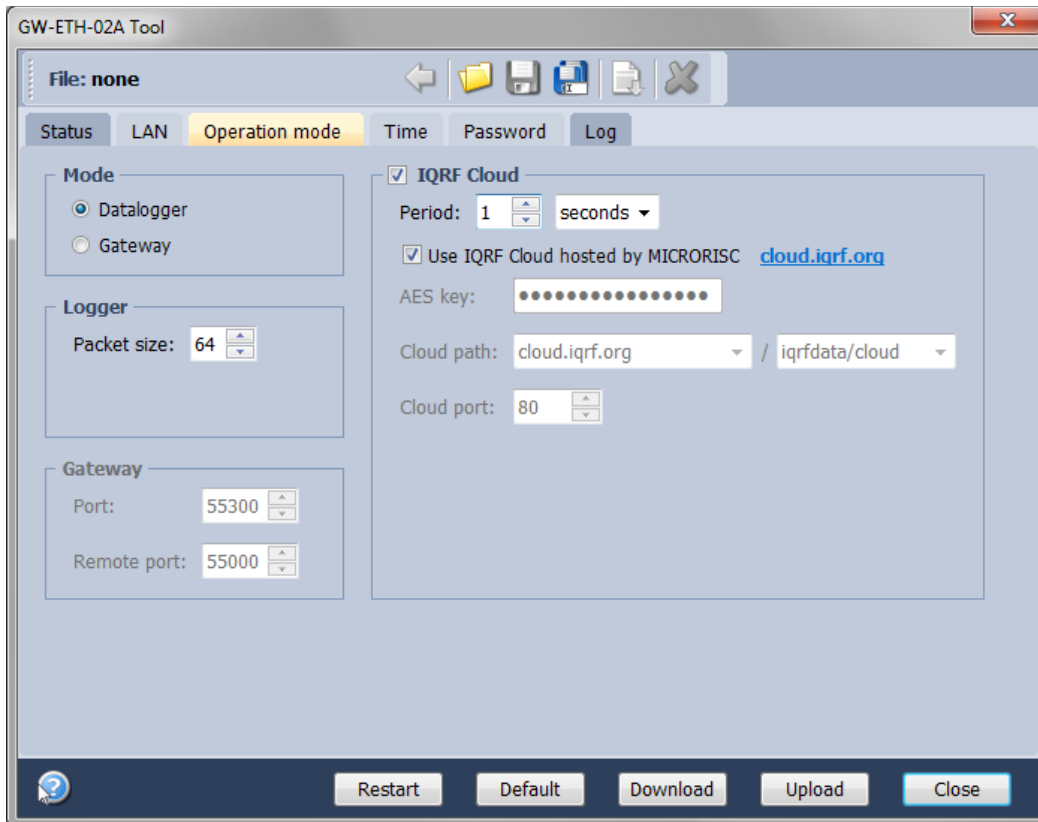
GW-ETH-02A Tool

File: none

Status | LAN | Operation mode | Time | Password | Log

Mode
Datalogger
Gateway

Logger
Packet size: 64

Gateway
Port: 55300
Remote port: 55000

IQRF Cloud
Period: 1 seconds
Use IQRF Cloud hosted by MICRORISC cloud.iqrf.org
AES key: ●●●●●●●●●●●●●●●●
Cloud path: cloud.iqrf.org / iqrfdata/cloud
Cloud port: 80

Restart Default Download Upload Close